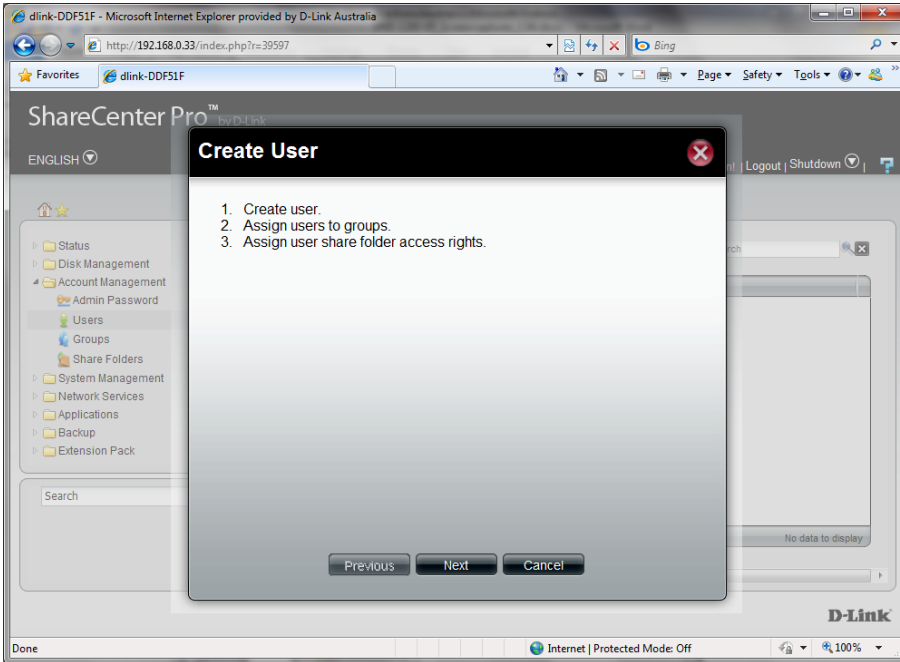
dlink-DDF51F - Microsoft Internet Explorer provided by D-Link Australia

http://192.168.0.33/index.php?r=39597

Bing

Favorites

dlink-DDF51F

Page ▾ Safety ▾ Tools ▾

ShareCenter Pro™ by D-Link

ENGLISH

| Logout | Shutdown |

Status
Disk Management
Account Management
Admin Password
Users
Groups
Share Folders
System Management
Network Services
Applications
Backup
Extension Pack

Search

rch

No data to display

Create User

1. Create user.
2. Assign users to groups.
3. Assign user share folder access rights.

Previous Next Cancel

D-Link

Done

Internet | Protected Mode: Off

100%